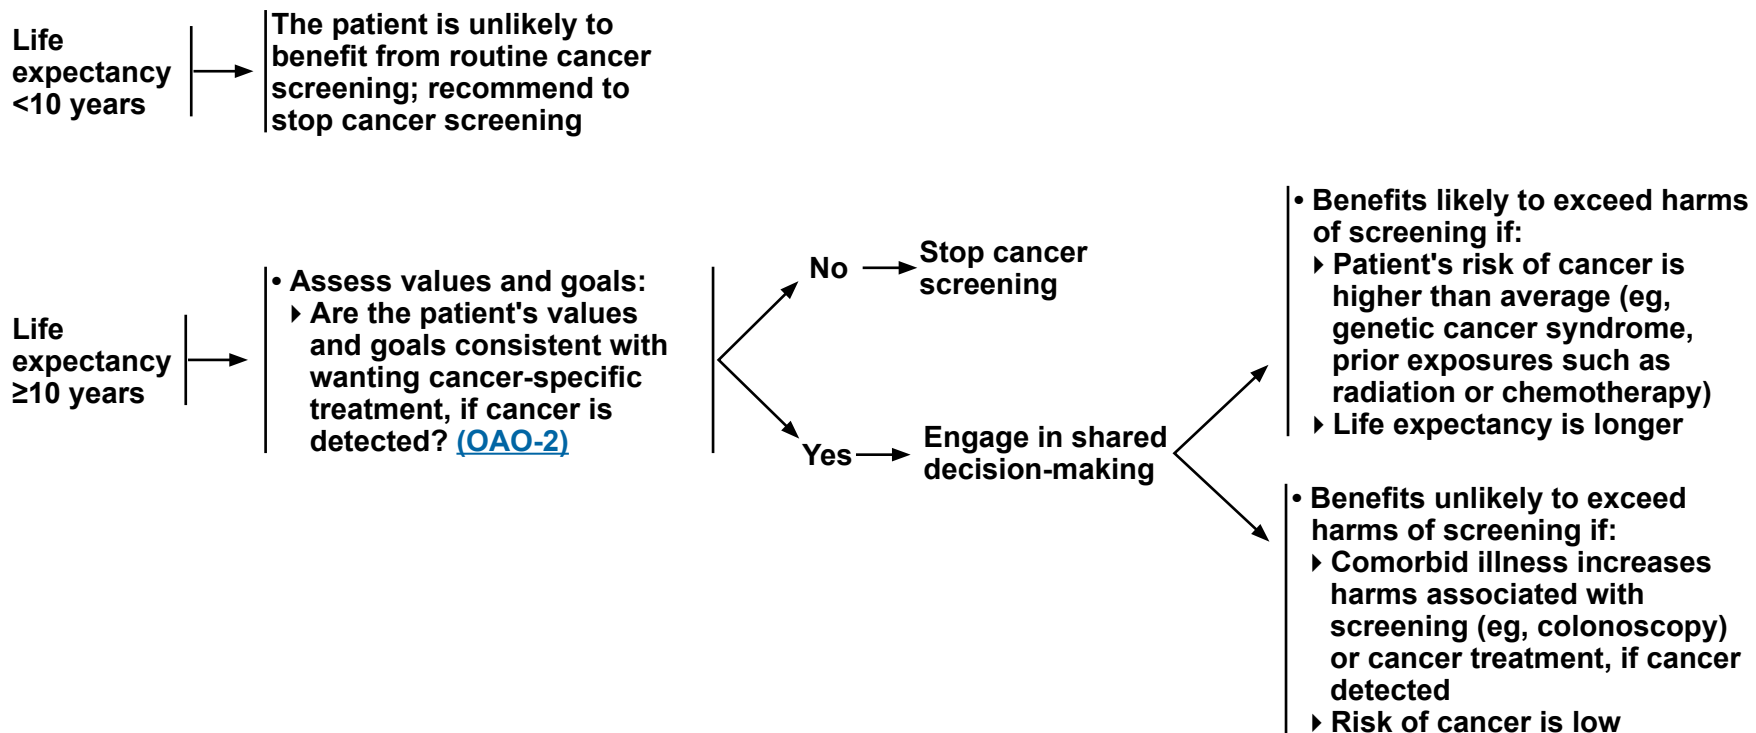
Life expectancy <10 years

The patient is unlikely to benefit from routine cancer screening; recommend to stop cancer screening

Life expectancy ≥10 years

• Assess values and goals:
‣ Are the patient's values and goals consistent with wanting cancer-specific treatment, if cancer is detected? (OAO-2)

No

Stop cancer screening

Yes

Engage in shared decision-making

• Benefits likely to exceed harms of screening if:
‣ Patient's risk of cancer is higher than average (eg, genetic cancer syndrome, prior exposures such as radiation or chemotherapy)
‣ Life expectancy is longer

• Benefits unlikely to exceed harms of screening if:
‣ Comorbid illness increases harms associated with screening (eg, colonoscopy) or cancer treatment, if cancer detected
‣ Risk of cancer is low